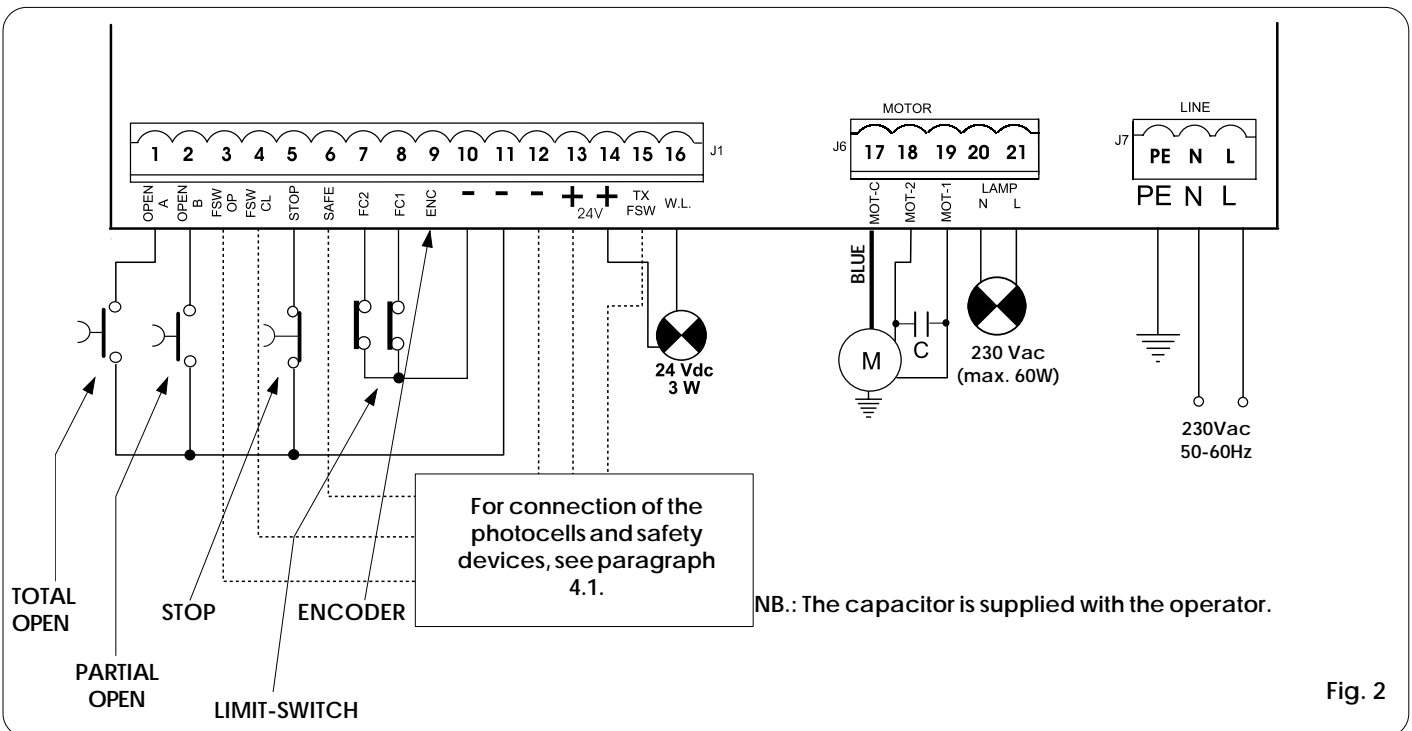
1 2 3 4 5 6 7 8 9 10 11 12 13 14 15 16 J1

OPEN A
OPEN B
FSW OP
FSW CL
STOP
SAFE
FC2
FC1
ENC
- - - + +
24V
TX FSW
W.L.

MOTOR
J6 17 18 19 20 21
MOT-C
MOT-2
MOT-1
LAMP
N L

LINE
J7 PE N L
PE N L

BLUE
M
C
24 Vdc
3 W
230 Vac
(max. 60W)
230Vac
50-60Hz

For connection of the photocells and safety devices, see paragraph 4.1.

NB.: The capacitor is supplied with the operator.

TOTAL OPEN
PARTIAL OPEN
STOP
ENCODER
LIMIT-SWITCH

Fig. 2